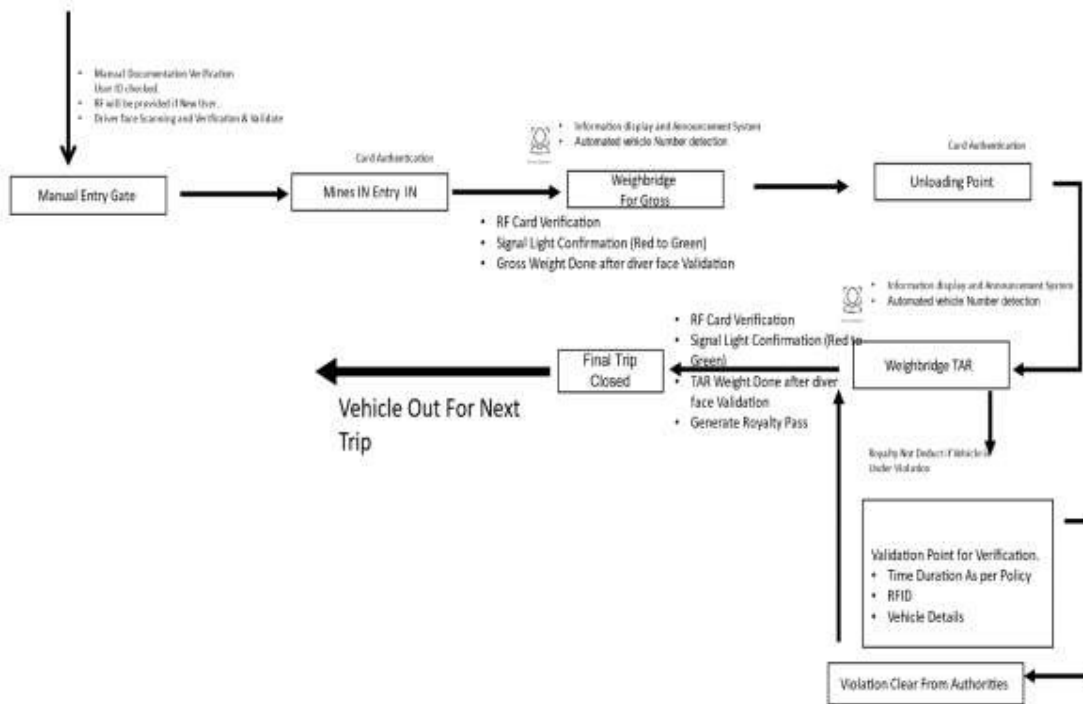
- Manual Documentation Verification
User ID checked.
- RF will be provided if New User.
- Driver face Scanning and Verification & Validate

Manual Entry Gate

Card Authentication

Mines IN Entry IN

- Information display and Announcement System
- Automated vehicle Number detection

Weighbridge
For Gross

- RF Card Verification
- Signal Light Confirmation (Red to Green)
- Gross Weight Done after diver face Validation

Card Authentication

Unloading Point

- Information display and Announcement System
- Automated vehicle Number detection

Weighbridge TAR

- RF Card Verification
- Signal Light Confirmation (Red to Green)
- TAR Weight Done after diver face Validation
- Generate Royalty Pass

Final Trip Closed

Vehicle Out For Next Trip

Royalty Not Deduct if Vehicle is Under Violation

Validation Point for Verification.
- Time Duration As per Policy
- RFID
- Vehicle Details

Violation Clear From Authorities